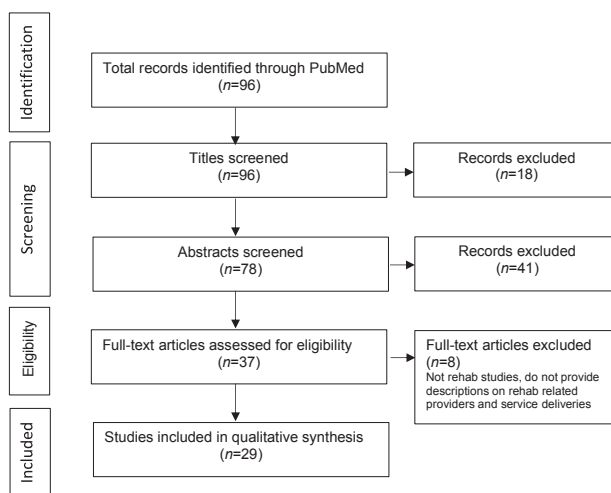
Identification

Total records identified through PubMed
(*n*=96)

Screening

Titles screened
(*n*=96)

Records excluded
(*n*=18)

Abstracts screened
(*n*=78)

Records excluded
(*n*=41)

Eligibility

Full-text articles assessed for eligibility
(*n*=37)

Full-text articles excluded
(*n*=8)
Not rehab studies, do not provide descriptions on rehab related providers and service deliveries

Included

Studies included in qualitative synthesis
(*n*=29)